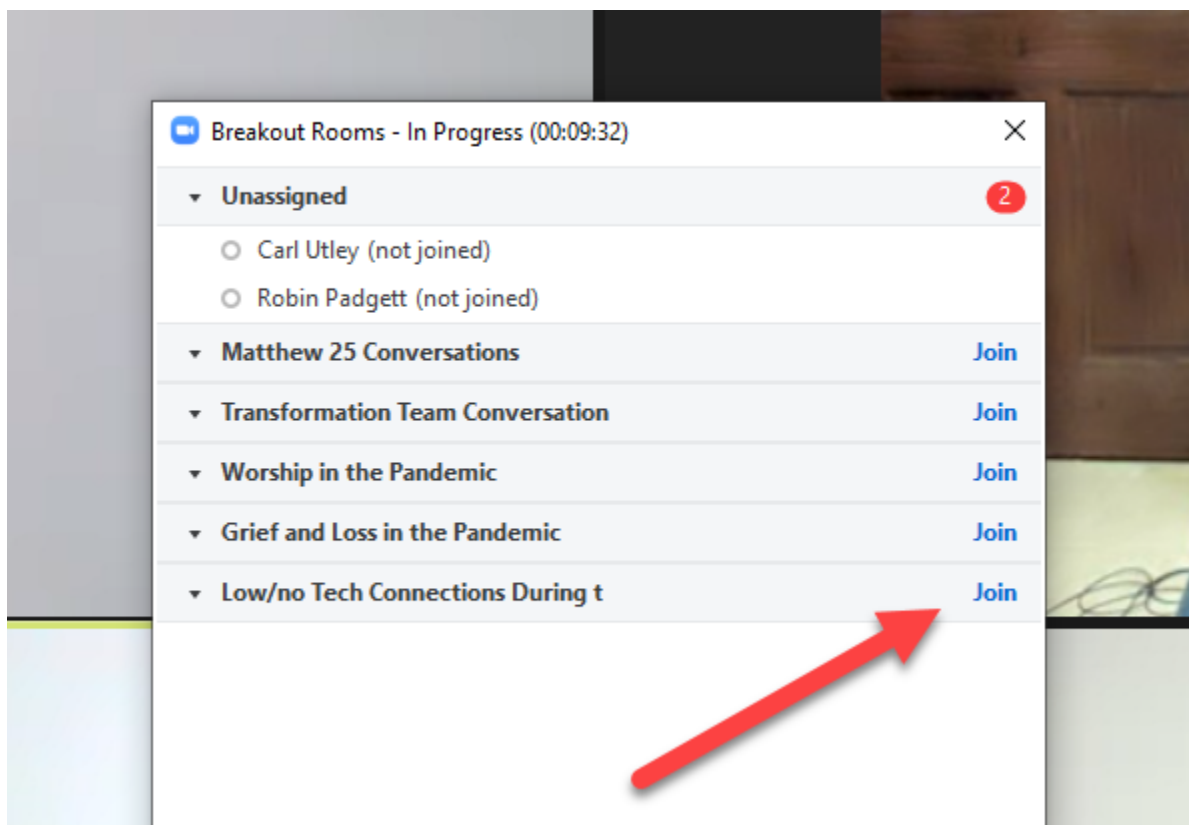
Breakout Rooms - In Progress (00:09:32)

Unassigned 2

Carl Utley (not joined)

Robin Padgett (not joined)

Matthew 25 Conversations Join

Transformation Team Conversation Join

Worship in the Pandemic Join

Grief and Loss in the Pandemic Join

Low/no Tech Connections During t Join